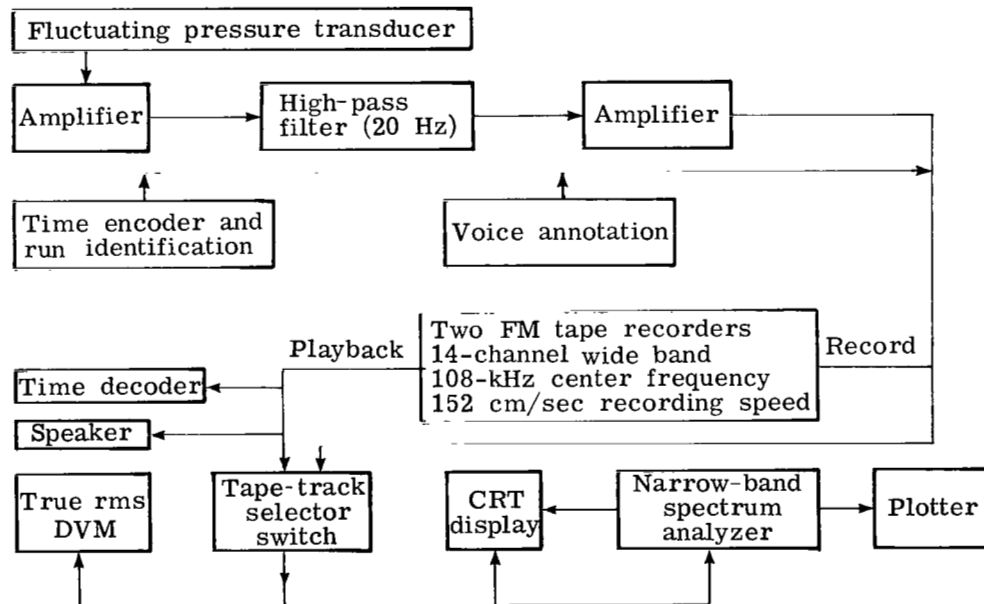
Fluctuating pressure transducer

Amplifier

High-pass filter (20 Hz)

Amplifier

Time encoder and run identification

Voice annotation

Playback

Two FM tape recorders
14-channel wide band
108-kHz center frequency
152 cm/sec recording speed

Record

Time decoder

Speaker

True rms DVM

Tape-track selector switch

CRT display

Narrow-band spectrum analyzer

Plotter